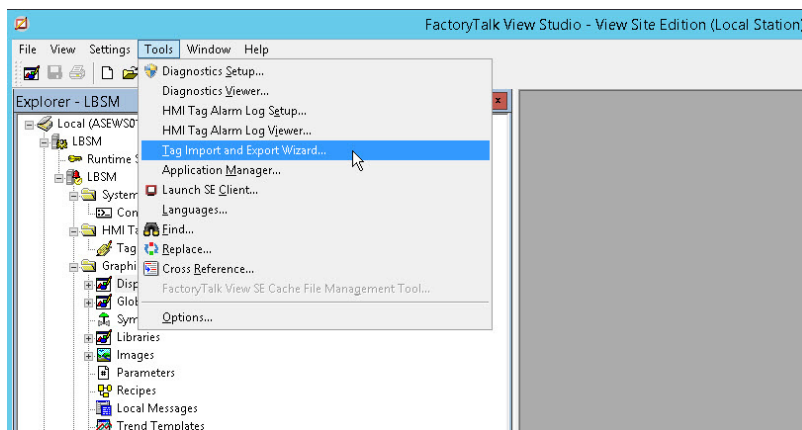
FactoryTalk View Studio - View Site Edition (Local Station)

File View Settings Tools Window Help

Explorer - LBSM

Local (ASEWS0
LBSM
Runtime S
LBSM
System
Con
HMI Ta
Tag
Graphi
Disp
Glob
Sym
Libraries
Images
Parameters
Recipes
Local Messages
Trend Templates

Diagnostics Setup...
Diagnostics Viewer...
HMI Tag Alarm Log Setup...
HMI Tag Alarm Log Viewer...
Tag Import and Export Wizard...
Application Manager...
Launch SE Client...
Languages...
Find...
Replace...
Cross Reference...
FactoryTalk View SE Cache File Management Tool...
Options...